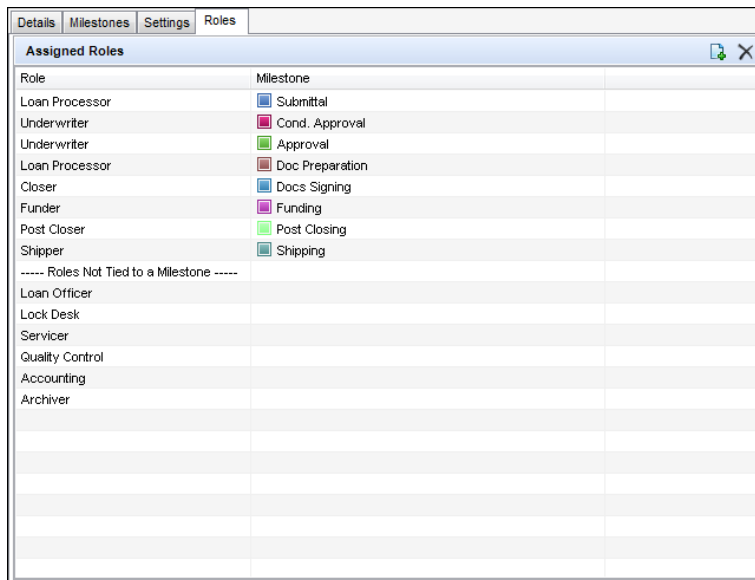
Details | Milestones | Settings | Roles

Assigned Roles

| Role | Milestone | |
|---|---|---|
| Loan Processor | Submittal | |
| Underwriter | Cond. Approval | |
| Underwriter | Approval | |
| Loan Processor | Doc Preparation | |
| Closer | Docs Signing | |
| Funder | Funding | |
| Post Closer | Post Closing | |
| Shipper | Shipping | |
| ----- Roles Not Tied to a Milestone ----- | | |
| Loan Officer | | |
| Lock Desk | | |
| Servicer | | |
| Quality Control | | |
| Accounting | | |
| Archiver | | |